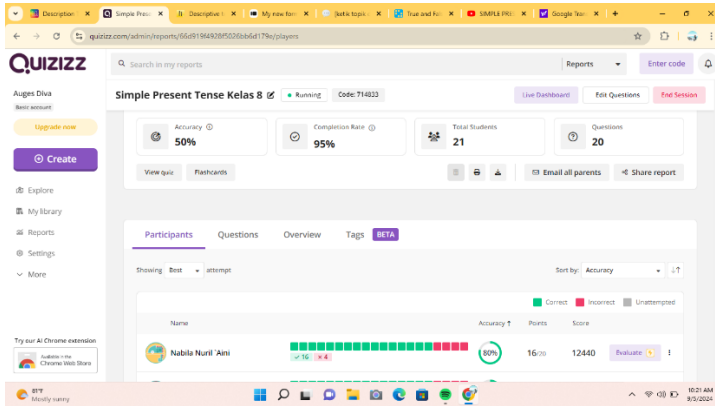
Description × Simple Prese × Descriptive × My new fan × Batik topic × True and Fa × SIMPLE PR × Google Tra × +

quizizz.com/admin/reports/66d919f4926f5026bb6d179e/players

QUIZIZZ

Search in my reports

Reports

Enter code

Auges Diva
Basic account

Upgrade now

Create

Explore
My library
Reports
Settings
More

Try our AI Chrome extension
Available in the Chrome Web Store

Simple Present Tense Kelas 8
Running
Code: 714833

Live Dashboard
Edit Questions
End Session

Accuracy
50%

Completion Rate
95%

Total Students
21

Questions
20

View quiz
Flashcards

Email all parents
Share report

Participants
Questions
Overview
Tags
BETA

Showing Best attempt

Sort by: Accuracy

Correct
Incorrect
Unattempted

Name
Accuracy
Points
Score

Nabila Nuril 'Aini
16 4
80%
16/20
12440
Evaluate

31°F
Mostly sunny

10:21 AM
9/5/2024